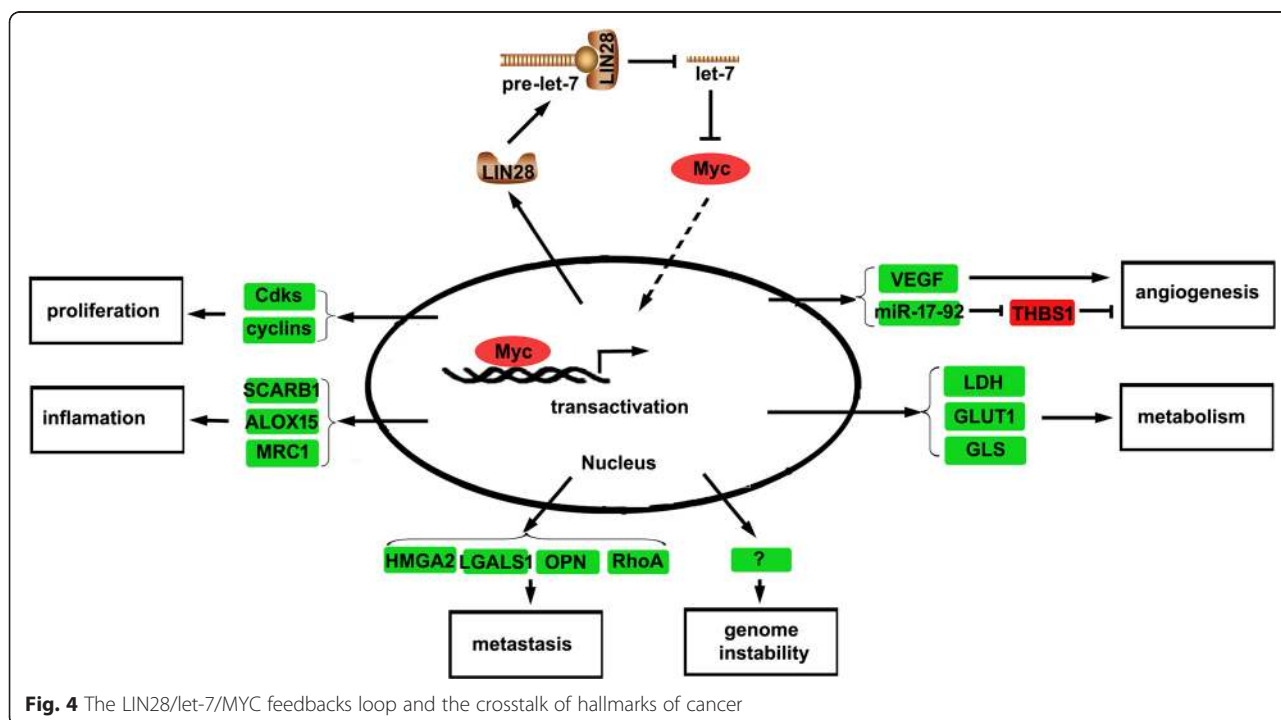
LIN28

pre-let-7

let-7

LIN28

Myc

VEGF

angiogenesis

proliferation

Cdks

cyclins

miR-17-92

THBS1

Myc

SCARB1

LDH

inflamation

ALOX15

transactivation

GLUT1

metabolism

MRC1

GLS

Nucleus

HMGA2

LGALS1

OPN

RhoA

?

metastasis

genome instability

**Fig. 4** The LIN28/let-7/MYC feedbacks loop and the crosstalk of hallmarks of cancer